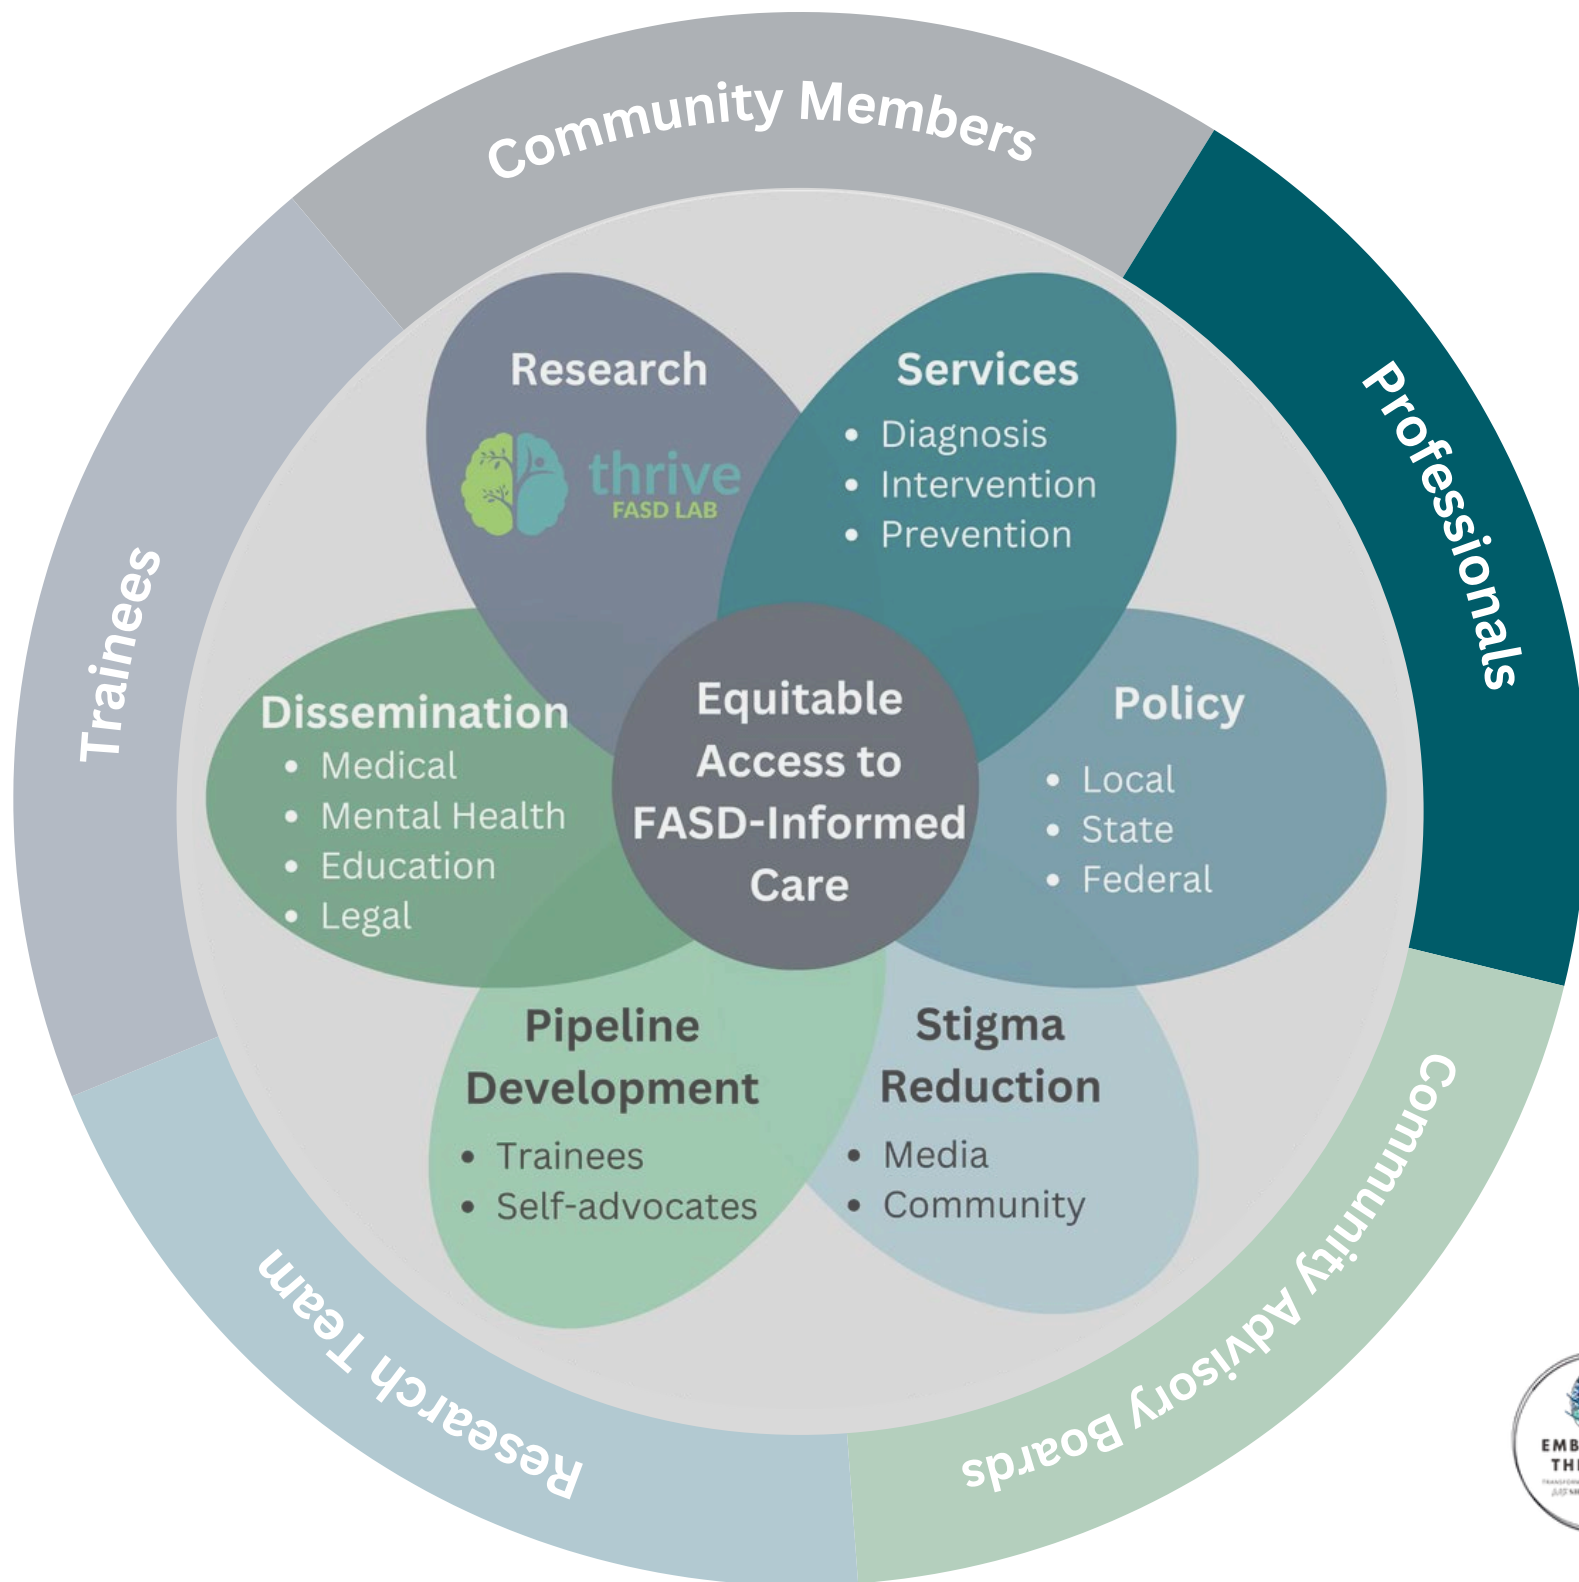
Community Members

Professionals

Community Advisory Boards

Research Team

Trainees

Research

thrive
FASD LAB

Services
• Diagnosis
• Intervention
• Prevention

Dissemination
• Medical
• Mental Health
• Education
• Legal

Equitable Access to FASD-Informed Care

Policy
• Local
• State
• Federal

Pipeline Development
• Trainees
• Self-advocates

Stigma Reduction
• Media
• Community

EMB
THI
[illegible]